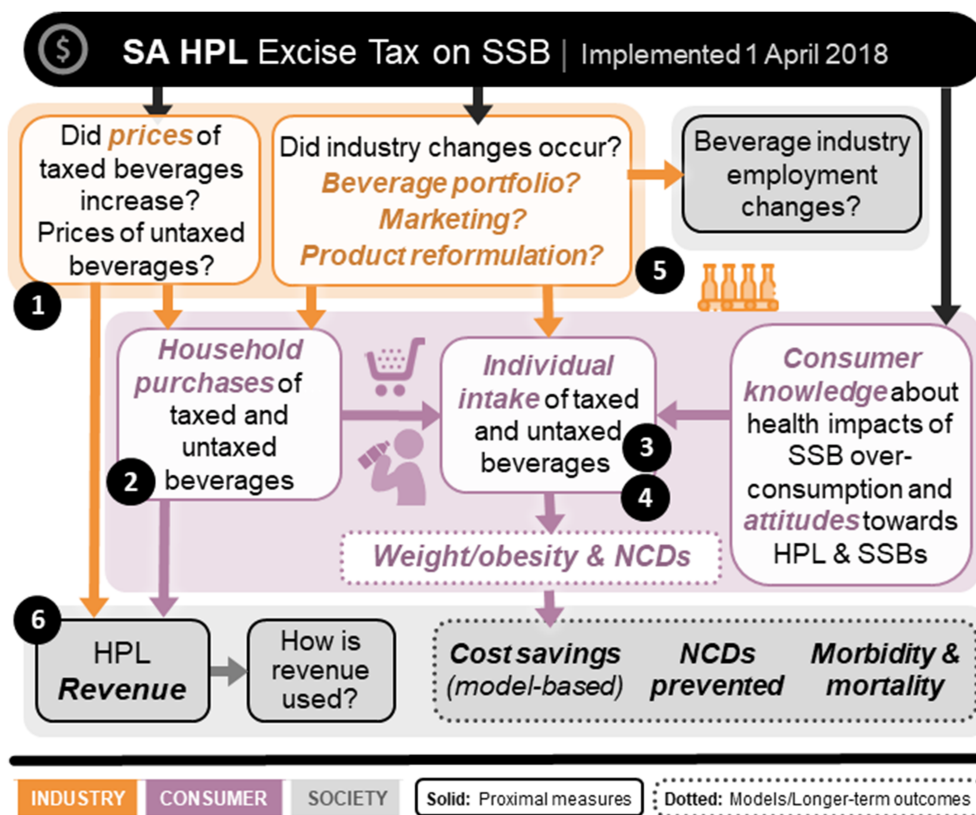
SA HPL Excise Tax on SSB | Implemented 1 April 2018

Did prices of taxed beverages increase? Prices of untaxed beverages?

1

Did industry changes occur? Beverage portfolio? Marketing? Product reformulation?

Beverage industry employment changes?

5

Household purchases of taxed and untaxed beverages

2

Individual intake of taxed and untaxed beverages

3

4

Consumer knowledge about health impacts of SSB over-consumption and attitudes towards HPL & SSBs

Weight/obesity & NCDs

6

HPL Revenue

How is revenue used?

Cost savings (model-based)

NCDs prevented

Morbidity & mortality

INDUSTRY | CONSUMER | SOCIETY | Solid: Proximal measures | Dotted: Models/Longer-term outcomes